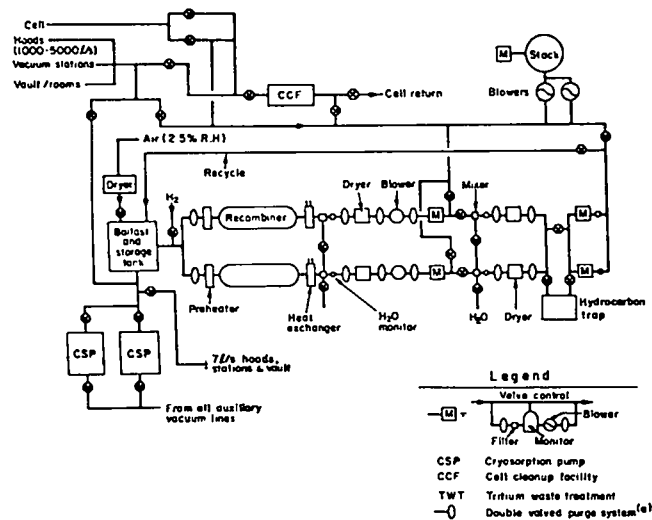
Cell
Hoods (1000-5000 ℓ/s)
Vacuum stations
Vault / rooms
CCF
Cell return
M
Stack
Blowers
Air (2.5% R.H.)
Recycle
Dryer
H₂
Ballast and storage tank
Recombiner
Dryer
Blower
Mixer
M
M
M
M
Preheater
Heat exchanger
H₂O monitor
H₂O
Dryer
Hydrocarbon trap
CSP
CSP
7 ℓ/s hoods, stations & vault
From all auxiliary vacuum lines

Legend
Valve control
M
Filter
Monitor
Blower
CSP Cryosorption pump
CCF Cell cleanup facility
TWT Tritium waste treatment
Double valved purge system$^{(a)}$